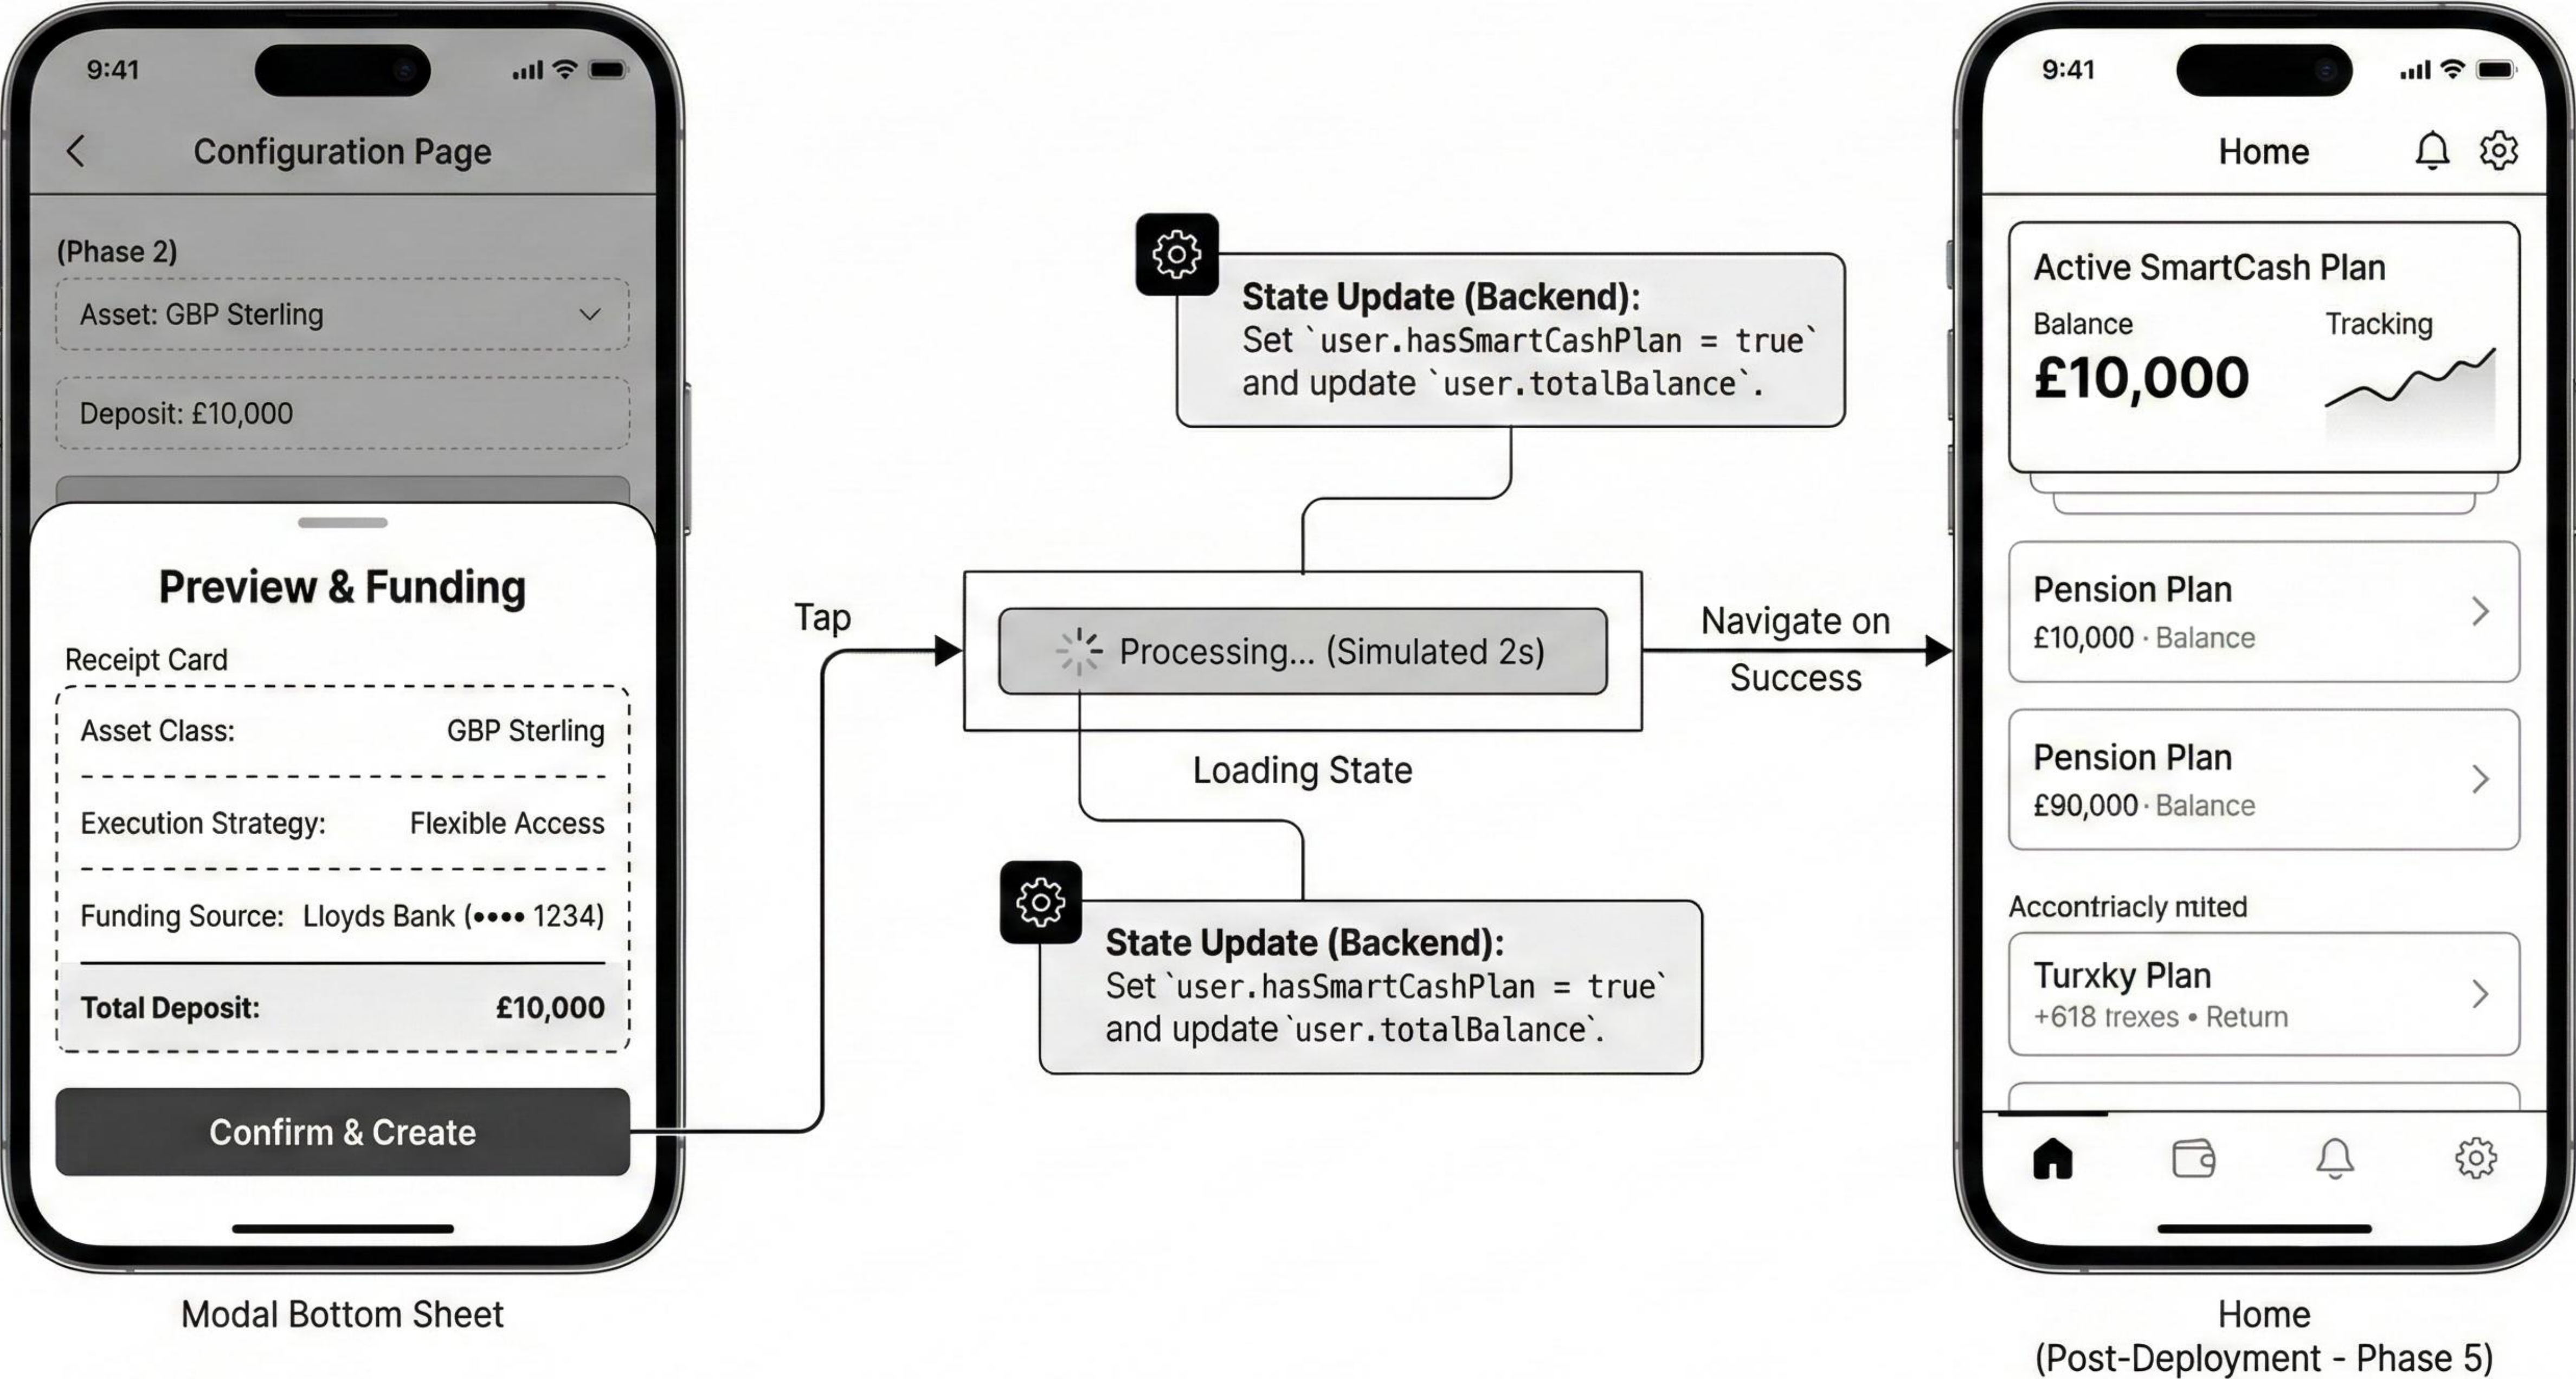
9:41

Configuration Page

(Phase 2)

Asset: GBP Sterling

Deposit: £10,000

Preview & Funding

Receipt Card

Asset Class: GBP Sterling

Execution Strategy: Flexible Access

Funding Source: Lloyds Bank (•••• 1234)

Total Deposit: £10,000

Confirm & Create

Modal Bottom Sheet

State Update (Backend):
Set `user.hasSmartCashPlan = true` and update `user.totalBalance`.

Tap

Processing... (Simulated 2s)

Loading State

Navigate on Success

State Update (Backend):
Set `user.hasSmartCashPlan = true` and update `user.totalBalance`.

9:41

Home

Active SmartCash Plan

Balance

£10,000

Tracking

Pension Plan

£10,000 · Balance

Pension Plan

£90,000 · Balance

Accontriacly mlited

Turxky Plan

+618 trexes • Return

Home
(Post-Deployment - Phase 5)